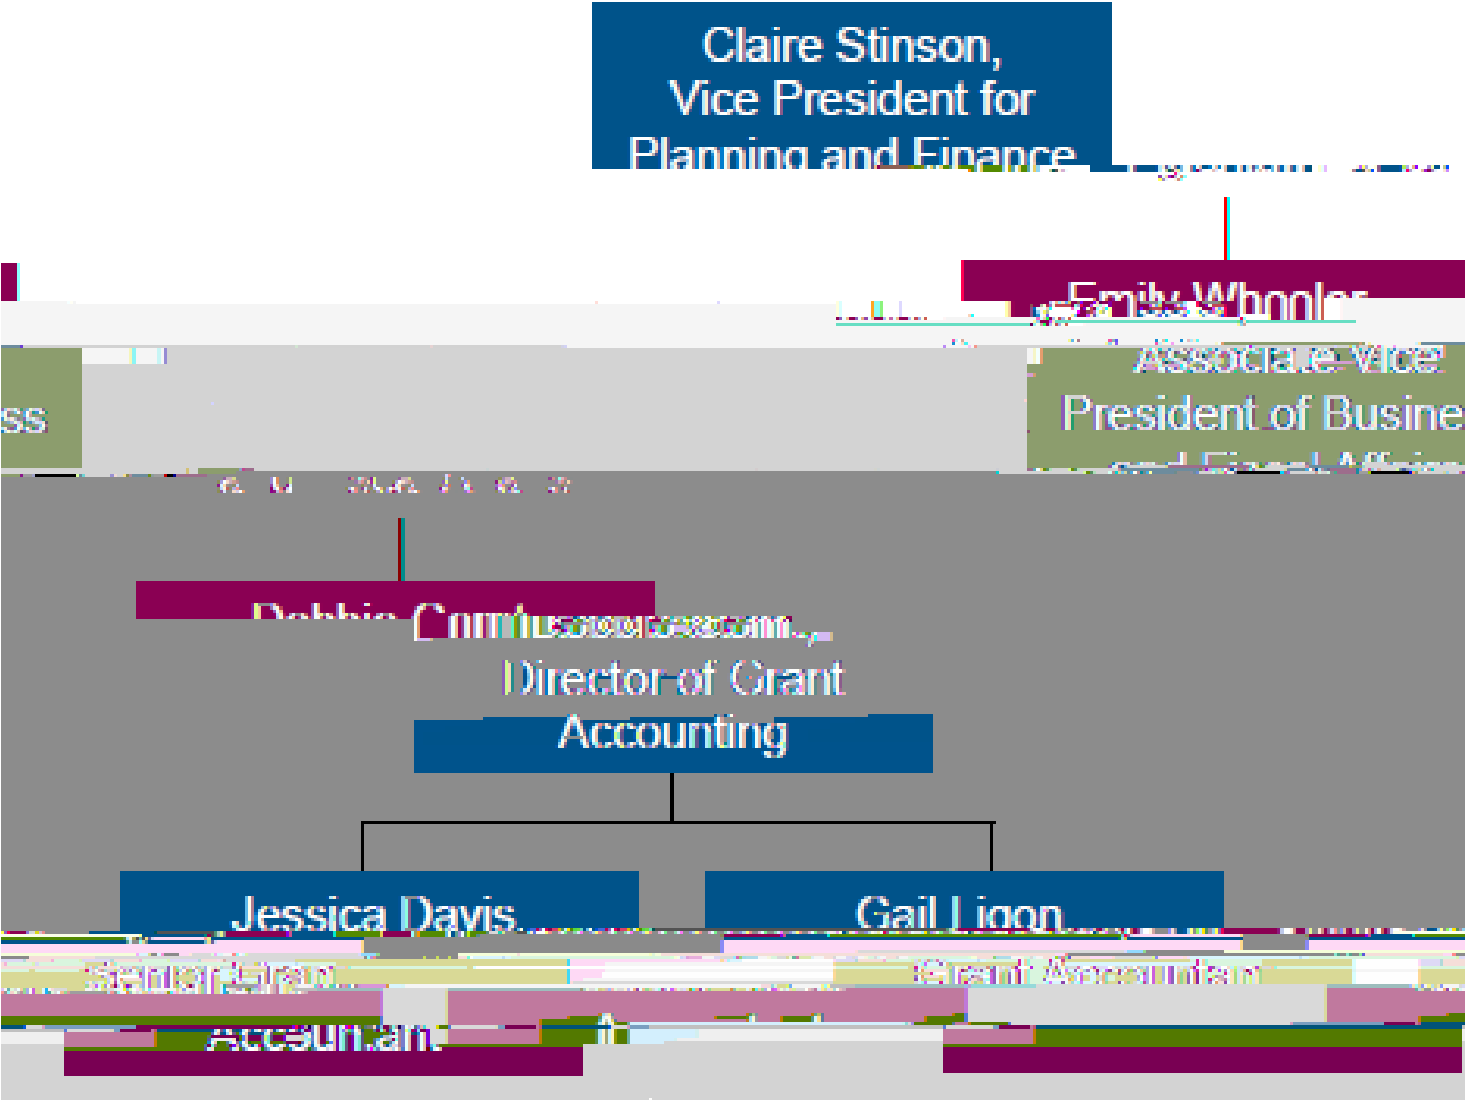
Claire Stinson, Vice President for Planning and Finance

Emily Wheeler,
Associate Vice President of Busine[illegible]

ss

Debbie Cum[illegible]
Director of Grant Accounting

Jessica Davis,
Senior Gra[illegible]
Accountant

Gail Ligon,
Grant Accountant